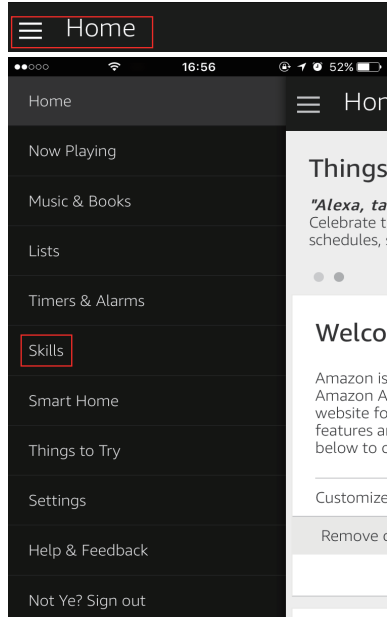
Home

16:56

52%

Home

Now Playing

Music & Books

Lists

Timers & Alarms

Skills

Smart Home

Things to Try

Settings

Help & Feedback

Not Ye? Sign out

Hon

Things

*"Alexa, ta*
Celebrate t
schedules, s

Welco

Amazon is
Amazon A
website fo
features ar
below to c

Customize

Remove c